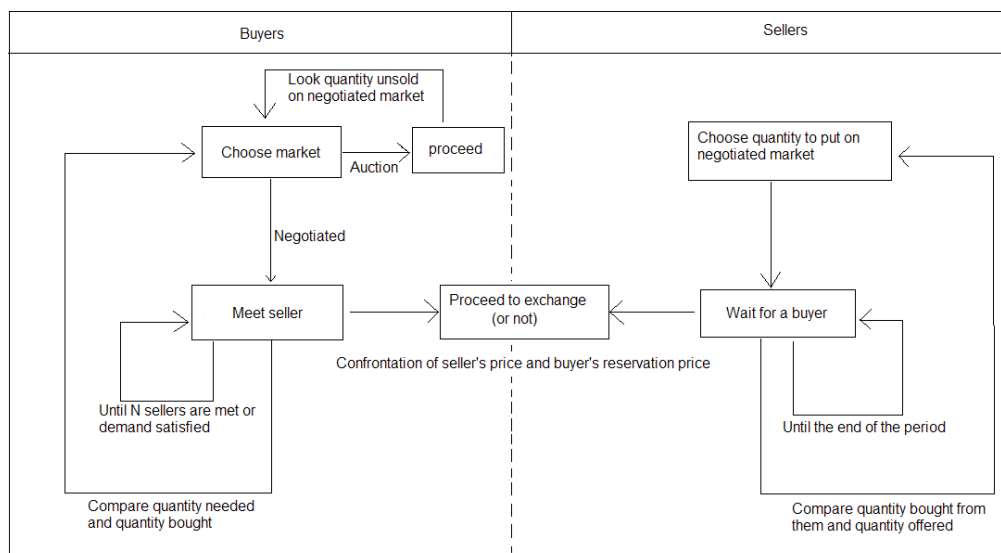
Buyers

Sellers

Look quantity unsold on negotiated market

Choose market

Auction

proceed

Negotiated

Meet seller

Until N sellers are met or demand satisfied

Compare quantity needed and quantity bought

Proceed to exchange (or not)

Confrontation of seller's price and buyer's reservation price

Choose quantity to put on negotiated market

Wait for a buyer

Until the end of the period

Compare quantity bought from them and quantity offered